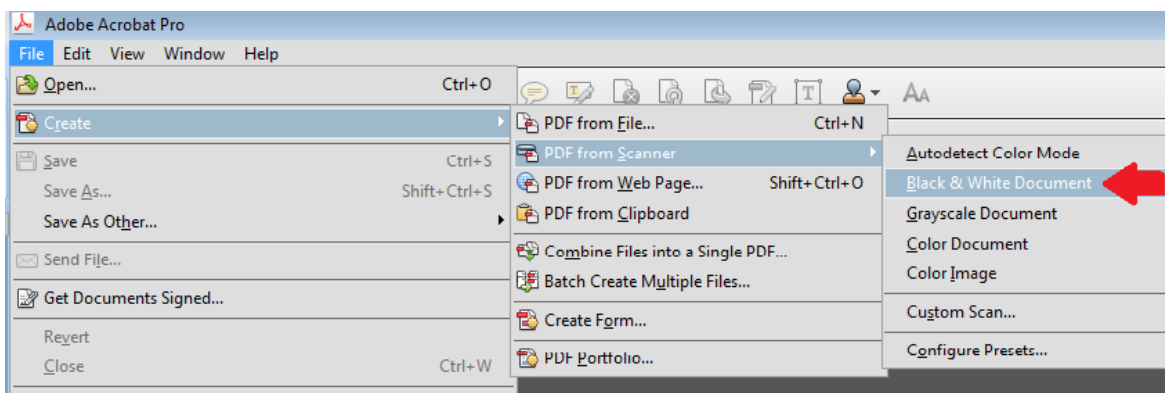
Adobe Acrobat Pro

File Edit View Window Help

Open... Ctrl+O
Create
Save Ctrl+S
Save As... Shift+Ctrl+S
Save As Other...
Send File...
Get Documents Signed...
Revert
Close Ctrl+W

PDF from File... Ctrl+N
PDF from Scanner
PDF from Web Page... Shift+Ctrl+O
PDF from Clipboard
Combine Files into a Single PDF...
Batch Create Multiple Files...
Create Form...
PDF Portfolio...

Autodetect Color Mode
Black & White Document
Grayscale Document
Color Document
Color Image
Custom Scan...
Configure Presets...